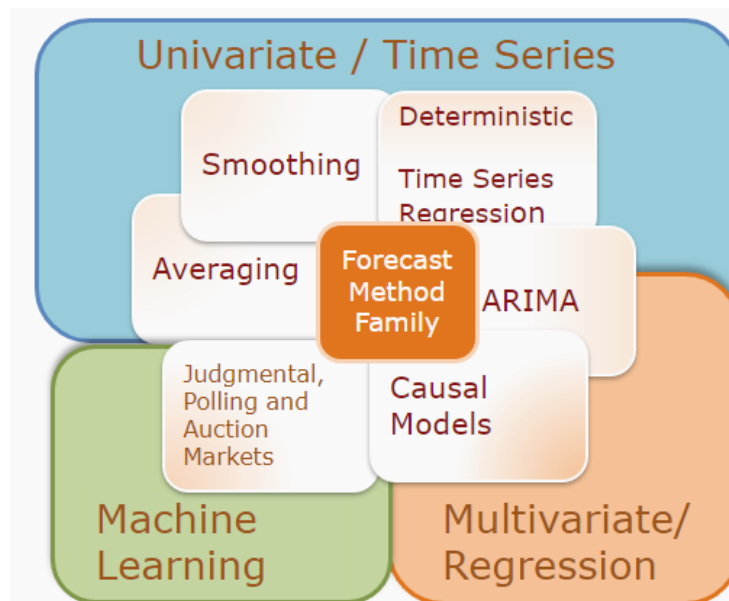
Univariate / Time Series

Smoothing

Deterministic

Time Series Regression

Averaging

Forecast Method Family

ARIMA

Judgmental, Polling and Auction Markets

Causal Models

Machine Learning

Multivariate/ Regression